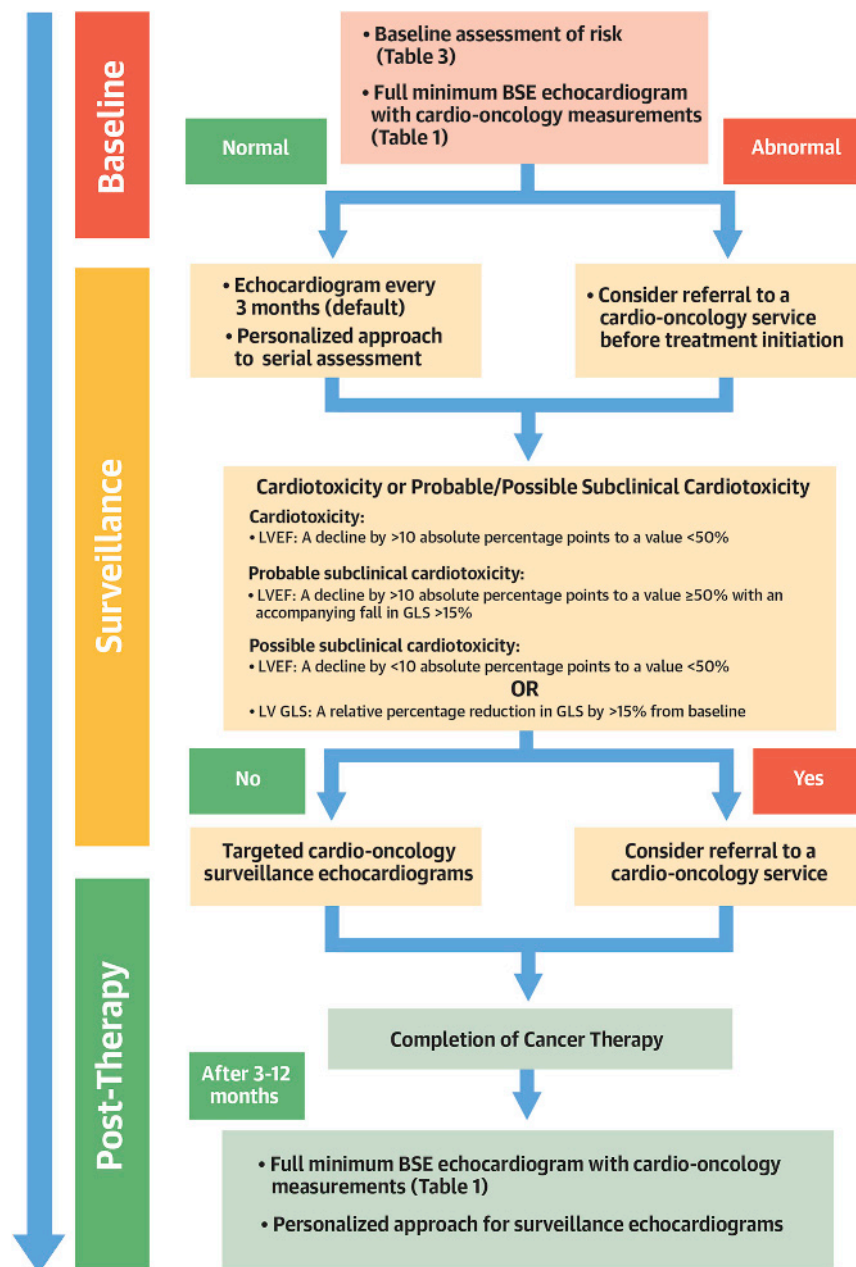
Baseline

• Baseline assessment of risk (Table 3)
• Full minimum BSE echocardiogram with cardio-oncology measurements (Table 1)

Normal

Abnormal

Surveillance

• Echocardiogram every 3 months (default)
• Personalized approach to serial assessment

• Consider referral to a cardio-oncology service before treatment initiation

Cardiotoxicity or Probable/Possible Subclinical Cardiotoxicity

Cardiotoxicity:
• LVEF: A decline by >10 absolute percentage points to a value <50%

Probable subclinical cardiotoxicity:
• LVEF: A decline by >10 absolute percentage points to a value ≥50% with an accompanying fall in GLS >15%

Possible subclinical cardiotoxicity:
• LVEF: A decline by <10 absolute percentage points to a value <50%
OR
• LV GLS: A relative percentage reduction in GLS by >15% from baseline

No

Yes

Targeted cardio-oncology surveillance echocardiograms

Consider referral to a cardio-oncology service

Post-Therapy

Completion of Cancer Therapy

After 3-12 months

• Full minimum BSE echocardiogram with cardio-oncology measurements (Table 1)
• Personalized approach for surveillance echocardiograms